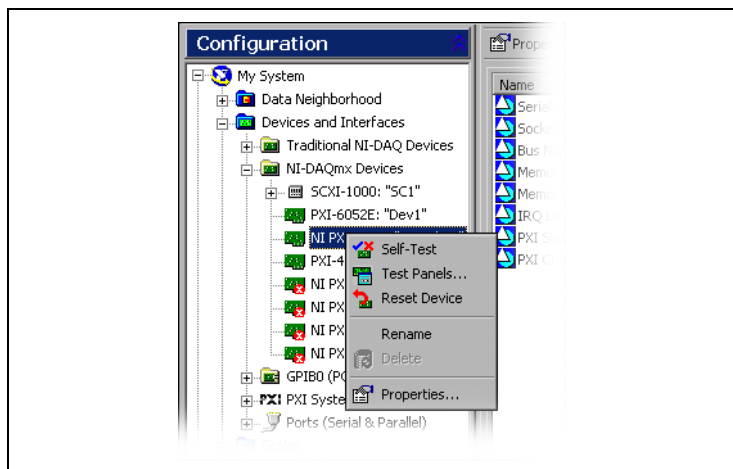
Configuration

My System
Data Neighborhood
Devices and Interfaces
Traditional NI-DAQ Devices
NI-DAQmx Devices
SCXI-1000: "SC1"
PXI-6052E: "Dev1"
NI PX
PXI-4
NI PX
NI PX
NI PX
NI PX
GPIB0 (PC
PXI Syste
Ports (Serial & Parallel)

Self-Test
Test Panels...
Reset Device
Rename
Delete
Properties...

Prope
Name
Seria
Socke
Bus N
Memo
Memo
IRQ L
PXI S
PXI C